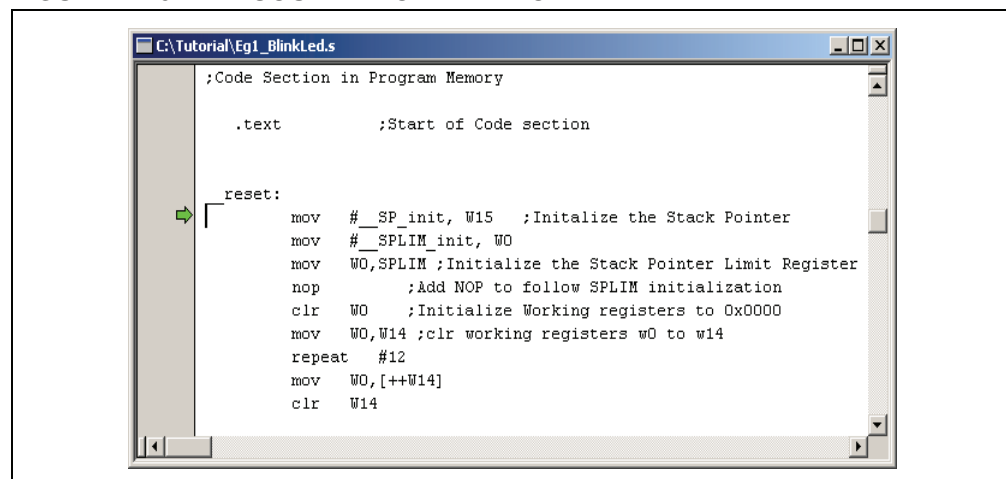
C:\Tutorial\Eg1_BlinkLed.s

;Code Section in Program Memory

.text ;Start of Code section

__reset:
mov #__SP_init, W15 ;Initalize the Stack Pointer
mov #__SPLIM_init, W0
mov W0,SPLIM ;Initialize the Stack Pointer Limit Register
nop ;Add NOP to follow SPLIM initialization
clr W0 ;Initialize Working registers to 0x0000
mov W0,W14 ;clr working registers w0 to w14
repeat #12
mov W0,[++W14]
clr W14